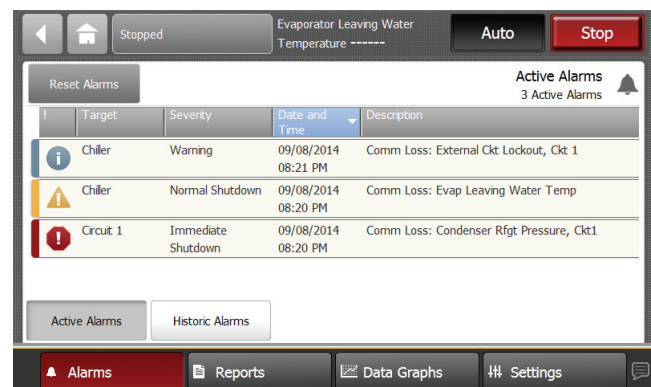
Stopped

Evaporator Leaving Water Temperature ------

Auto

Stop

Reset Alarms

Active Alarms
3 Active Alarms

| ! | Target | Severity | Date and Time | Description |
|---|---|---|---|---|
| i | Chiller | Warning | 09/08/2014 08:21 PM | Comm Loss: External Ckt Lockout, Ckt 1 |
| ! | Chiller | Normal Shutdown | 09/08/2014 08:20 PM | Comm Loss: Evap Leaving Water Temp |
| ! | Circuit 1 | Immediate Shutdown | 09/08/2014 08:20 PM | Comm Loss: Condenser Rfgt Pressure, Ckt1 |

Active Alarms

Historic Alarms

Alarms

Reports

Data Graphs

Settings